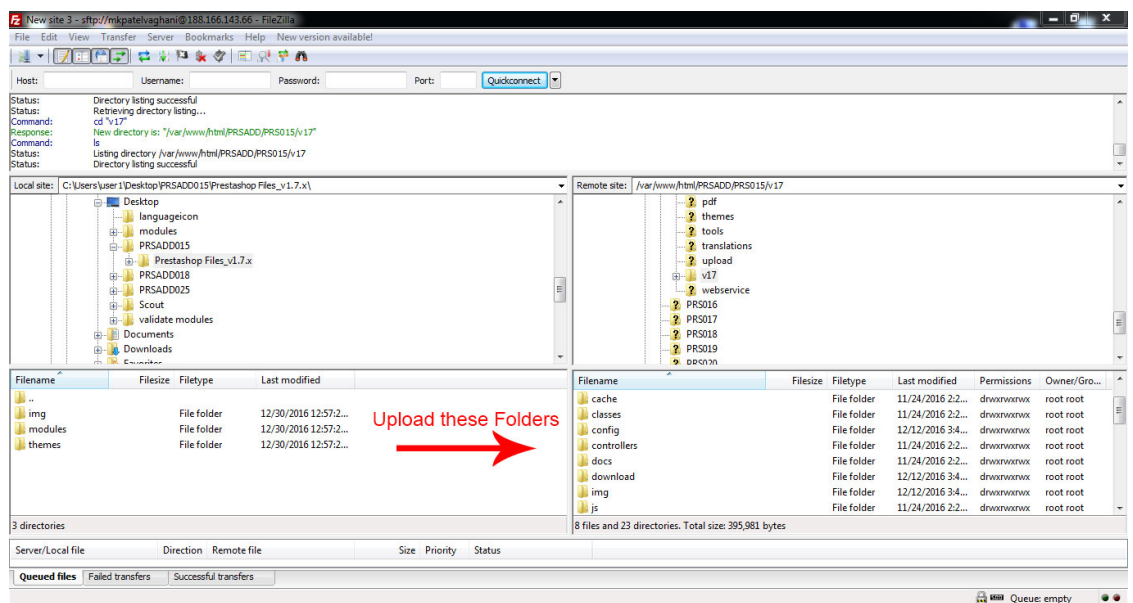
New site 3 - sftp://mkpatelvaghani@188.166.143.66 - FileZilla

File Edit View Transfer Server Bookmarks Help New version available!

Host: Username: Password: Port: Quickconnect

Status: Directory listing successful
Status: Retrieving directory listing...
Command: cd "v17"
Response: New directory is: "/var/www/html/PRSADD/PRS015/v17"
Command: ls
Status: Listing directory /var/www/html/PRSADD/PRS015/v17
Status: Directory listing successful

Local site: C:\Users\user1\Desktop\PRSADD015\Prestashop Files_v1.7.x\

Desktop
languageicon
modules
PRSADD015
Prestashop Files_v1.7.x
PRSADD018
PRSADD025
Scout
validate modules
Documents
Downloads
Favorites

Remote site: /var/www/html/PRSADD/PRS015/v17

pdf
themes
tools
translations
upload
v17
webservice
PRS016
PRS017
PRS018
PRS019
PRS020

| Filename | Filesize | Filetype | Last modified |
|---|---|---|---|
| .. | | | |
| img | | File folder | 12/30/2016 12:57:2... |
| modules | | File folder | 12/30/2016 12:57:2... |
| themes | | File folder | 12/30/2016 12:57:2... |

Upload these Folders

| Filename | Filesize | Filetype | Last modified | Permissions | Owner/Gro... |
|---|---|---|---|---|---|
| cache | | File folder | 11/24/2016 2:2... | drwxrwxrwx | root root |
| classes | | File folder | 11/24/2016 2:2... | drwxrwxrwx | root root |
| config | | File folder | 12/12/2016 3:4... | drwxrwxrwx | root root |
| controllers | | File folder | 11/24/2016 2:2... | drwxrwxrwx | root root |
| docs | | File folder | 11/24/2016 2:2... | drwxrwxrwx | root root |
| download | | File folder | 12/12/2016 3:4... | drwxrwxrwx | root root |
| img | | File folder | 12/12/2016 3:4... | drwxrwxrwx | root root |
| js | | File folder | 11/24/2016 2:2... | drwxrwxrwx | root root |

3 directories

8 files and 23 directories. Total size: 395,981 bytes

Server/Local file Direction Remote file Size Priority Status

Queued files Failed transfers Successful transfers

Queue: empty